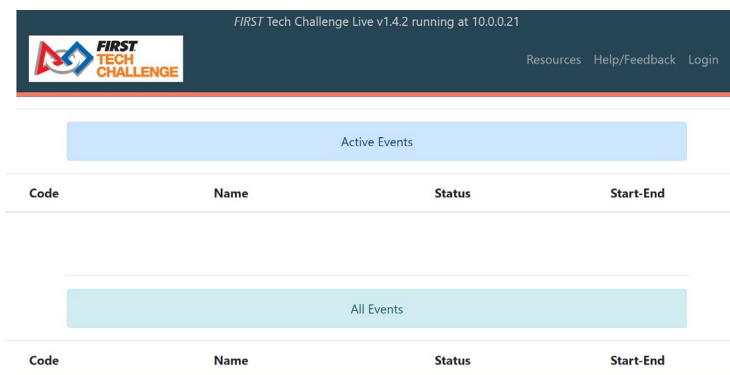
FIRST Tech Challenge Live v1.4.2 running at 10.0.0.21

FIRST TECH CHALLENGE

Resources Help/Feedback Login

Active Events

| Code | Name | Status | Start-End |
|---|---|---|---|

All Events

| Code | Name | Status | Start-End |
|---|---|---|---|